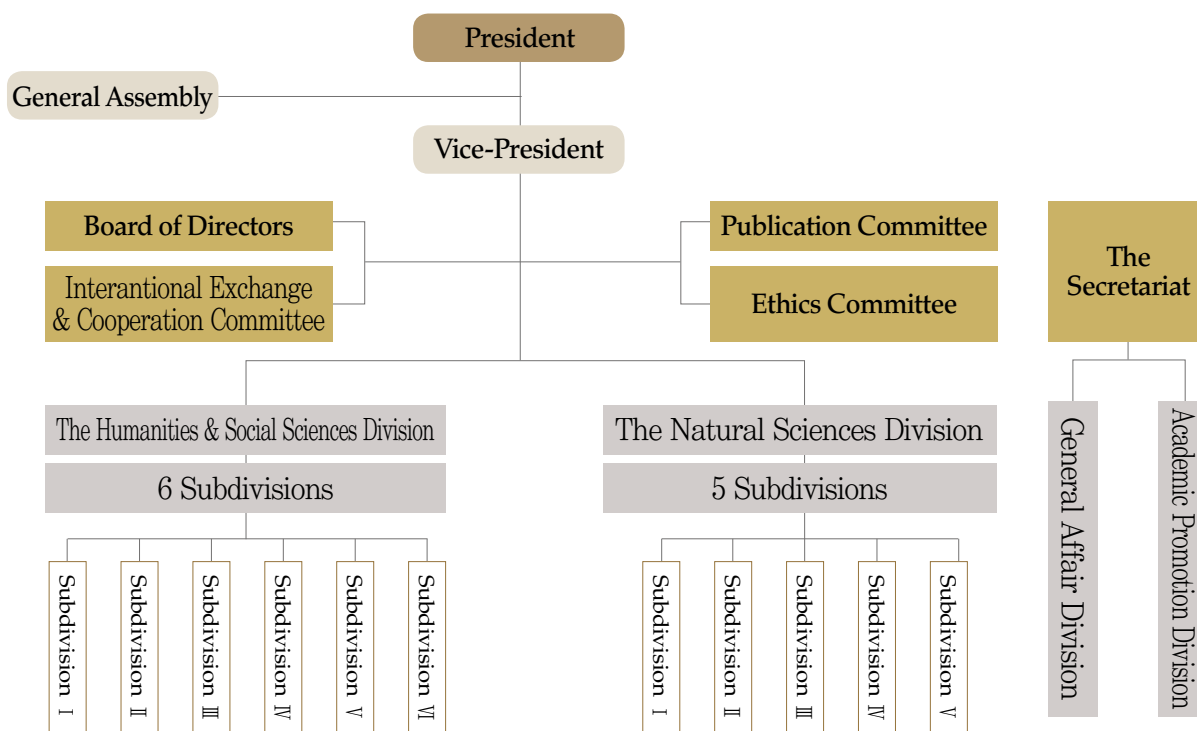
President

General Assembly

Vice-President

Board of Directors

Interantional Exchange & Cooperation Committee

Publication Committee

Ethics Committee

The Secretariat

The Humanities & Social Sciences Division

6 Subdivisions

Subdivision Ⅰ

Subdivision Ⅱ

Subdivision Ⅲ

Subdivision Ⅳ

Subdivision Ⅴ

Subdivision Ⅵ

The Natural Sciences Division

5 Subdivisions

Subdivision Ⅰ

Subdivision Ⅱ

Subdivision Ⅲ

Subdivision Ⅳ

Subdivision Ⅴ

General Affair Division

Academic Promotion Division